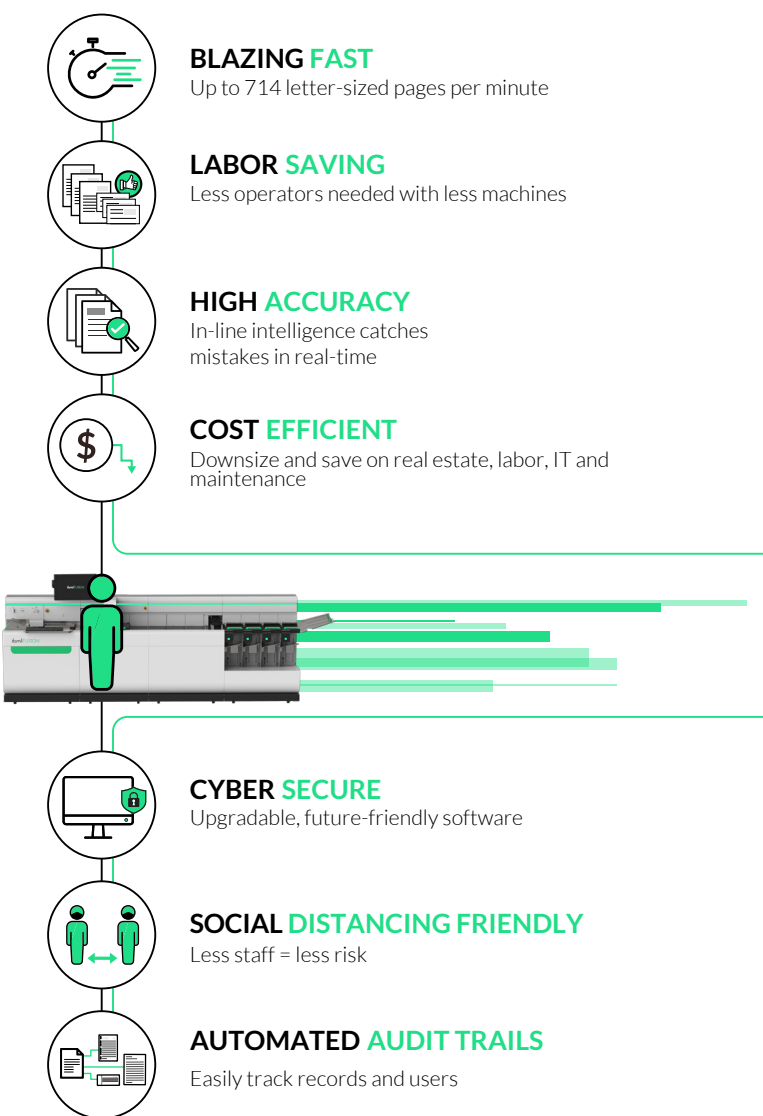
BLAZING FAST
Up to 714 letter-sized pages per minute

LABOR SAVING
Less operators needed with less machines

HIGH ACCURACY
In-line intelligence catches mistakes in real-time

COST EFFICIENT
Downsize and save on real estate, labor, IT and maintenance

$

CYBER SECURE
Upgradable, future-friendly software

SOCIAL DISTANCING FRIENDLY
Less staff = less risk

AUTOMATED AUDIT TRAILS
Easily track records and users